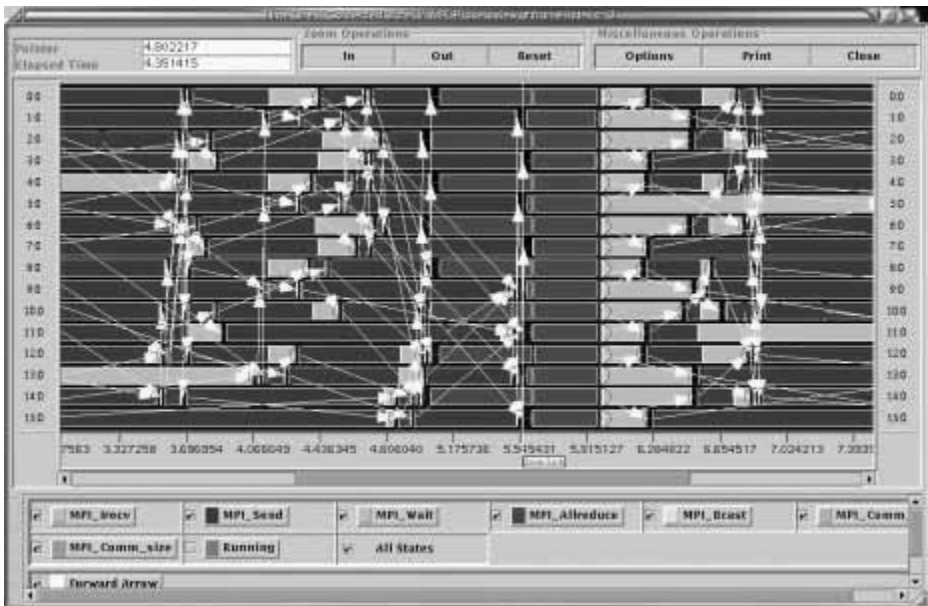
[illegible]

Pointer 4.802217
Elapsed Time 4.351415

Zoom Operations
In
Out
Reset

Miscellaneous Operations
Options
Print
Close

0.0
1.0
2.0
3.0
4.0
5.0
6.0
7.0
8.0
9.0
10.0
11.0
12.0
13.0
14.0
15.0

0.0
1.0
2.0
3.0
4.0
5.0
6.0
7.0
8.0
9.0
10.0
11.0
12.0
13.0
14.0
15.0

7563 3.327258 3.696954 4.066649 4.436345 4.806040 5.175736 5.545431 5.915127 6.284822 6.654517 7.024213 7.393

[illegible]

MPI_Irecv
MPI_Send
MPI_Wait
MPI_Allreduce
MPI_Bcast
MPI_Comm
MPI_Comm_size
Running
All States
Forward Arrow